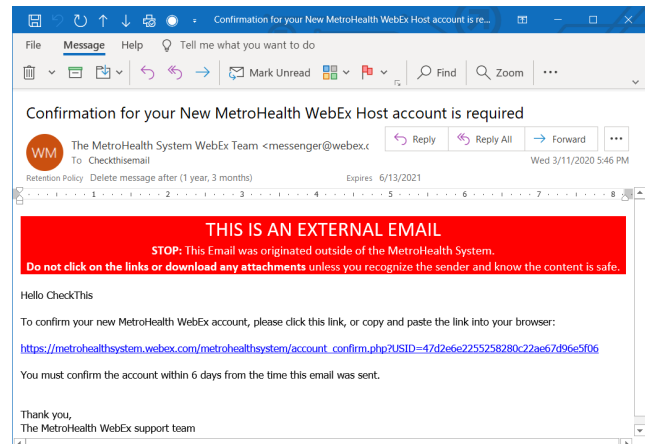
Confirmation for your New MetroHealth WebEx Host account is re...

File Message Help Tell me what you want to do

Mark Unread Find Zoom ...

Confirmation for your New MetroHealth WebEx Host account is required

WM The MetroHealth System WebEx Team <messenger@webex.c
To Checkthisemail

Reply Reply All Forward ...

Wed 3/11/2020 5:46 PM

Retention Policy Delete message after (1 year, 3 months) Expires 6/13/2021

THIS IS AN EXTERNAL EMAIL
STOP: This Email was originated outside of the MetroHealth System.
Do not click on the links or download any attachments unless you recognize the sender and know the content is safe.

Hello CheckThis

To confirm your new MetroHealth WebEx account, please click this link, or copy and paste the link into your browser:

https://metrohealthsystem.webex.com/metrohealthsystem/account_confirm.php?USID=47d2e6e2255258280c22ae67d96e5f06

You must confirm the account within 6 days from the time this email was sent.

Thank you,
The MetroHealth WebEx support team